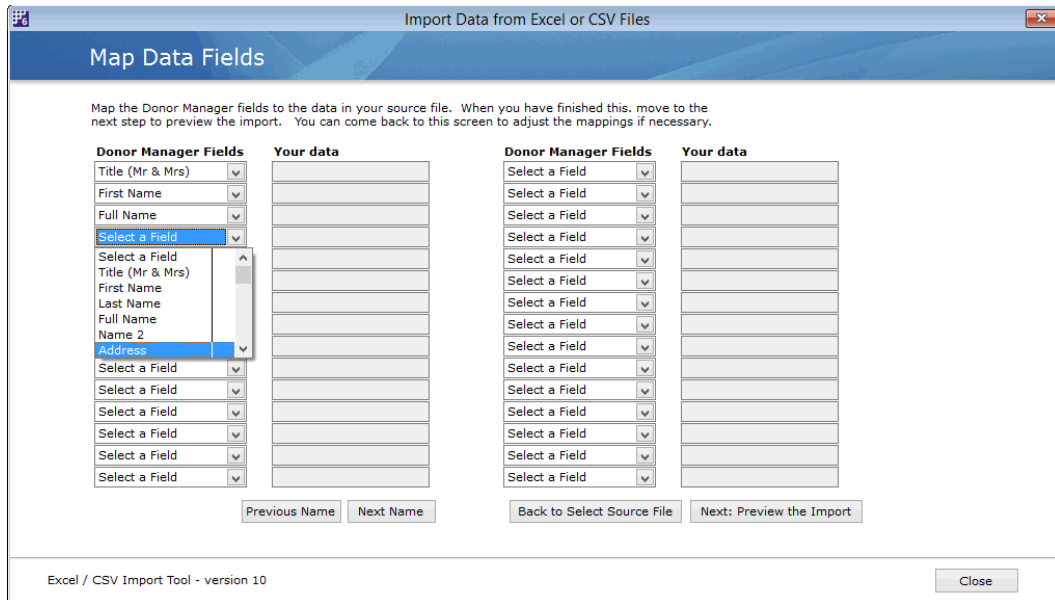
Import Data from Excel or CSV Files

Map Data Fields

Map the Donor Manager fields to the data in your source file. When you have finished this. move to the next step to preview the import. You can come back to this screen to adjust the mappings if necessary.

Donor Manager Fields | Your data

Title (Mr & Mrs)
First Name
Full Name
Select a Field
Select a Field
Title (Mr & Mrs)
First Name
Last Name
Full Name
Name 2
Address
Select a Field
Select a Field
Select a Field
Select a Field
Select a Field
Select a Field

Donor Manager Fields | Your data

Select a Field
Select a Field
Select a Field
Select a Field
Select a Field
Select a Field
Select a Field
Select a Field
Select a Field
Select a Field
Select a Field
Select a Field
Select a Field
Select a Field
Select a Field

Previous Name | Next Name | Back to Select Source File | Next: Preview the Import

Excel / CSV Import Tool - version 10

Close